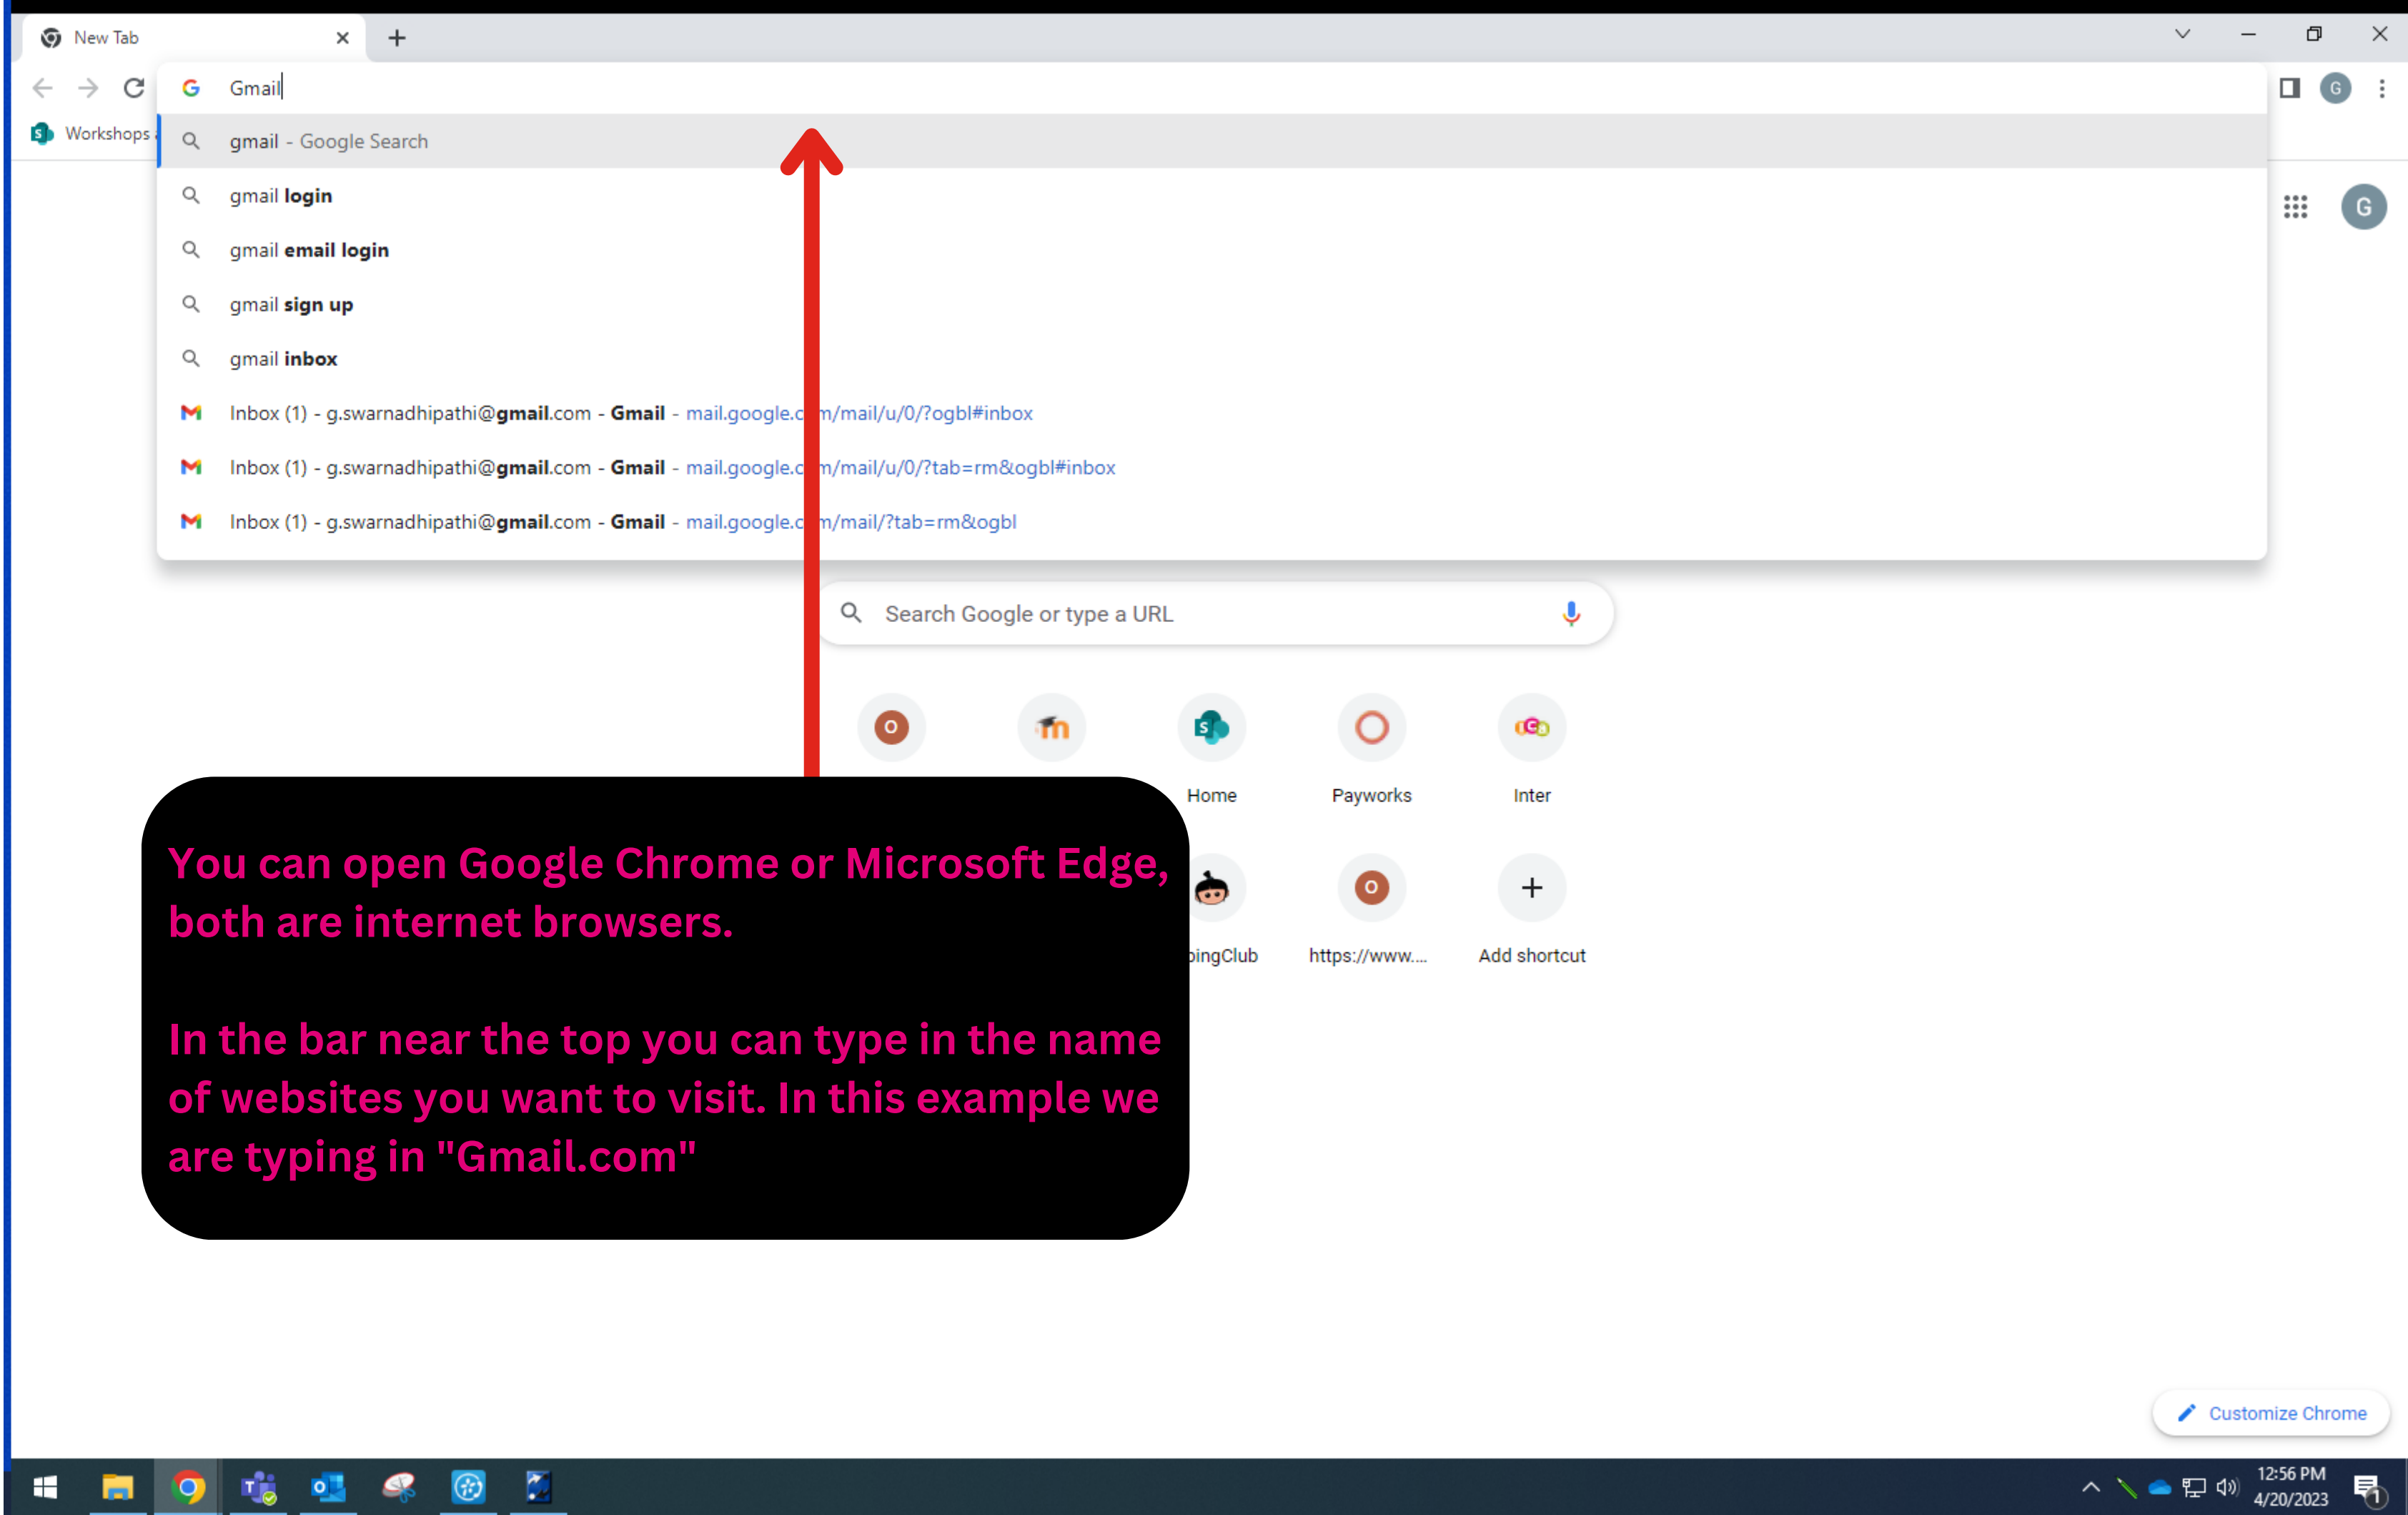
New Tab

Gmail

Workshops

gmail - Google Search

gmail login

gmail email login

gmail sign up

gmail inbox

Inbox (1) - g.swarnadhipathi@gmail.com - Gmail - mail.google.c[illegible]m/mail/u/0/?ogbl#inbox

Inbox (1) - g.swarnadhipathi@gmail.com - Gmail - mail.google.c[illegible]m/mail/u/0/?tab=rm&ogbl#inbox

Inbox (1) - g.swarnadhipathi@gmail.com - Gmail - mail.google.c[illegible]m/mail/?tab=rm&ogbl

Search Google or type a URL

Home

Payworks

Inter

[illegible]ingClub

https://www....

Add shortcut

You can open Google Chrome or Microsoft Edge, both are internet browsers.

In the bar near the top you can type in the name of websites you want to visit. In this example we are typing in "Gmail.com"

Customize Chrome

12:56 PM
4/20/2023